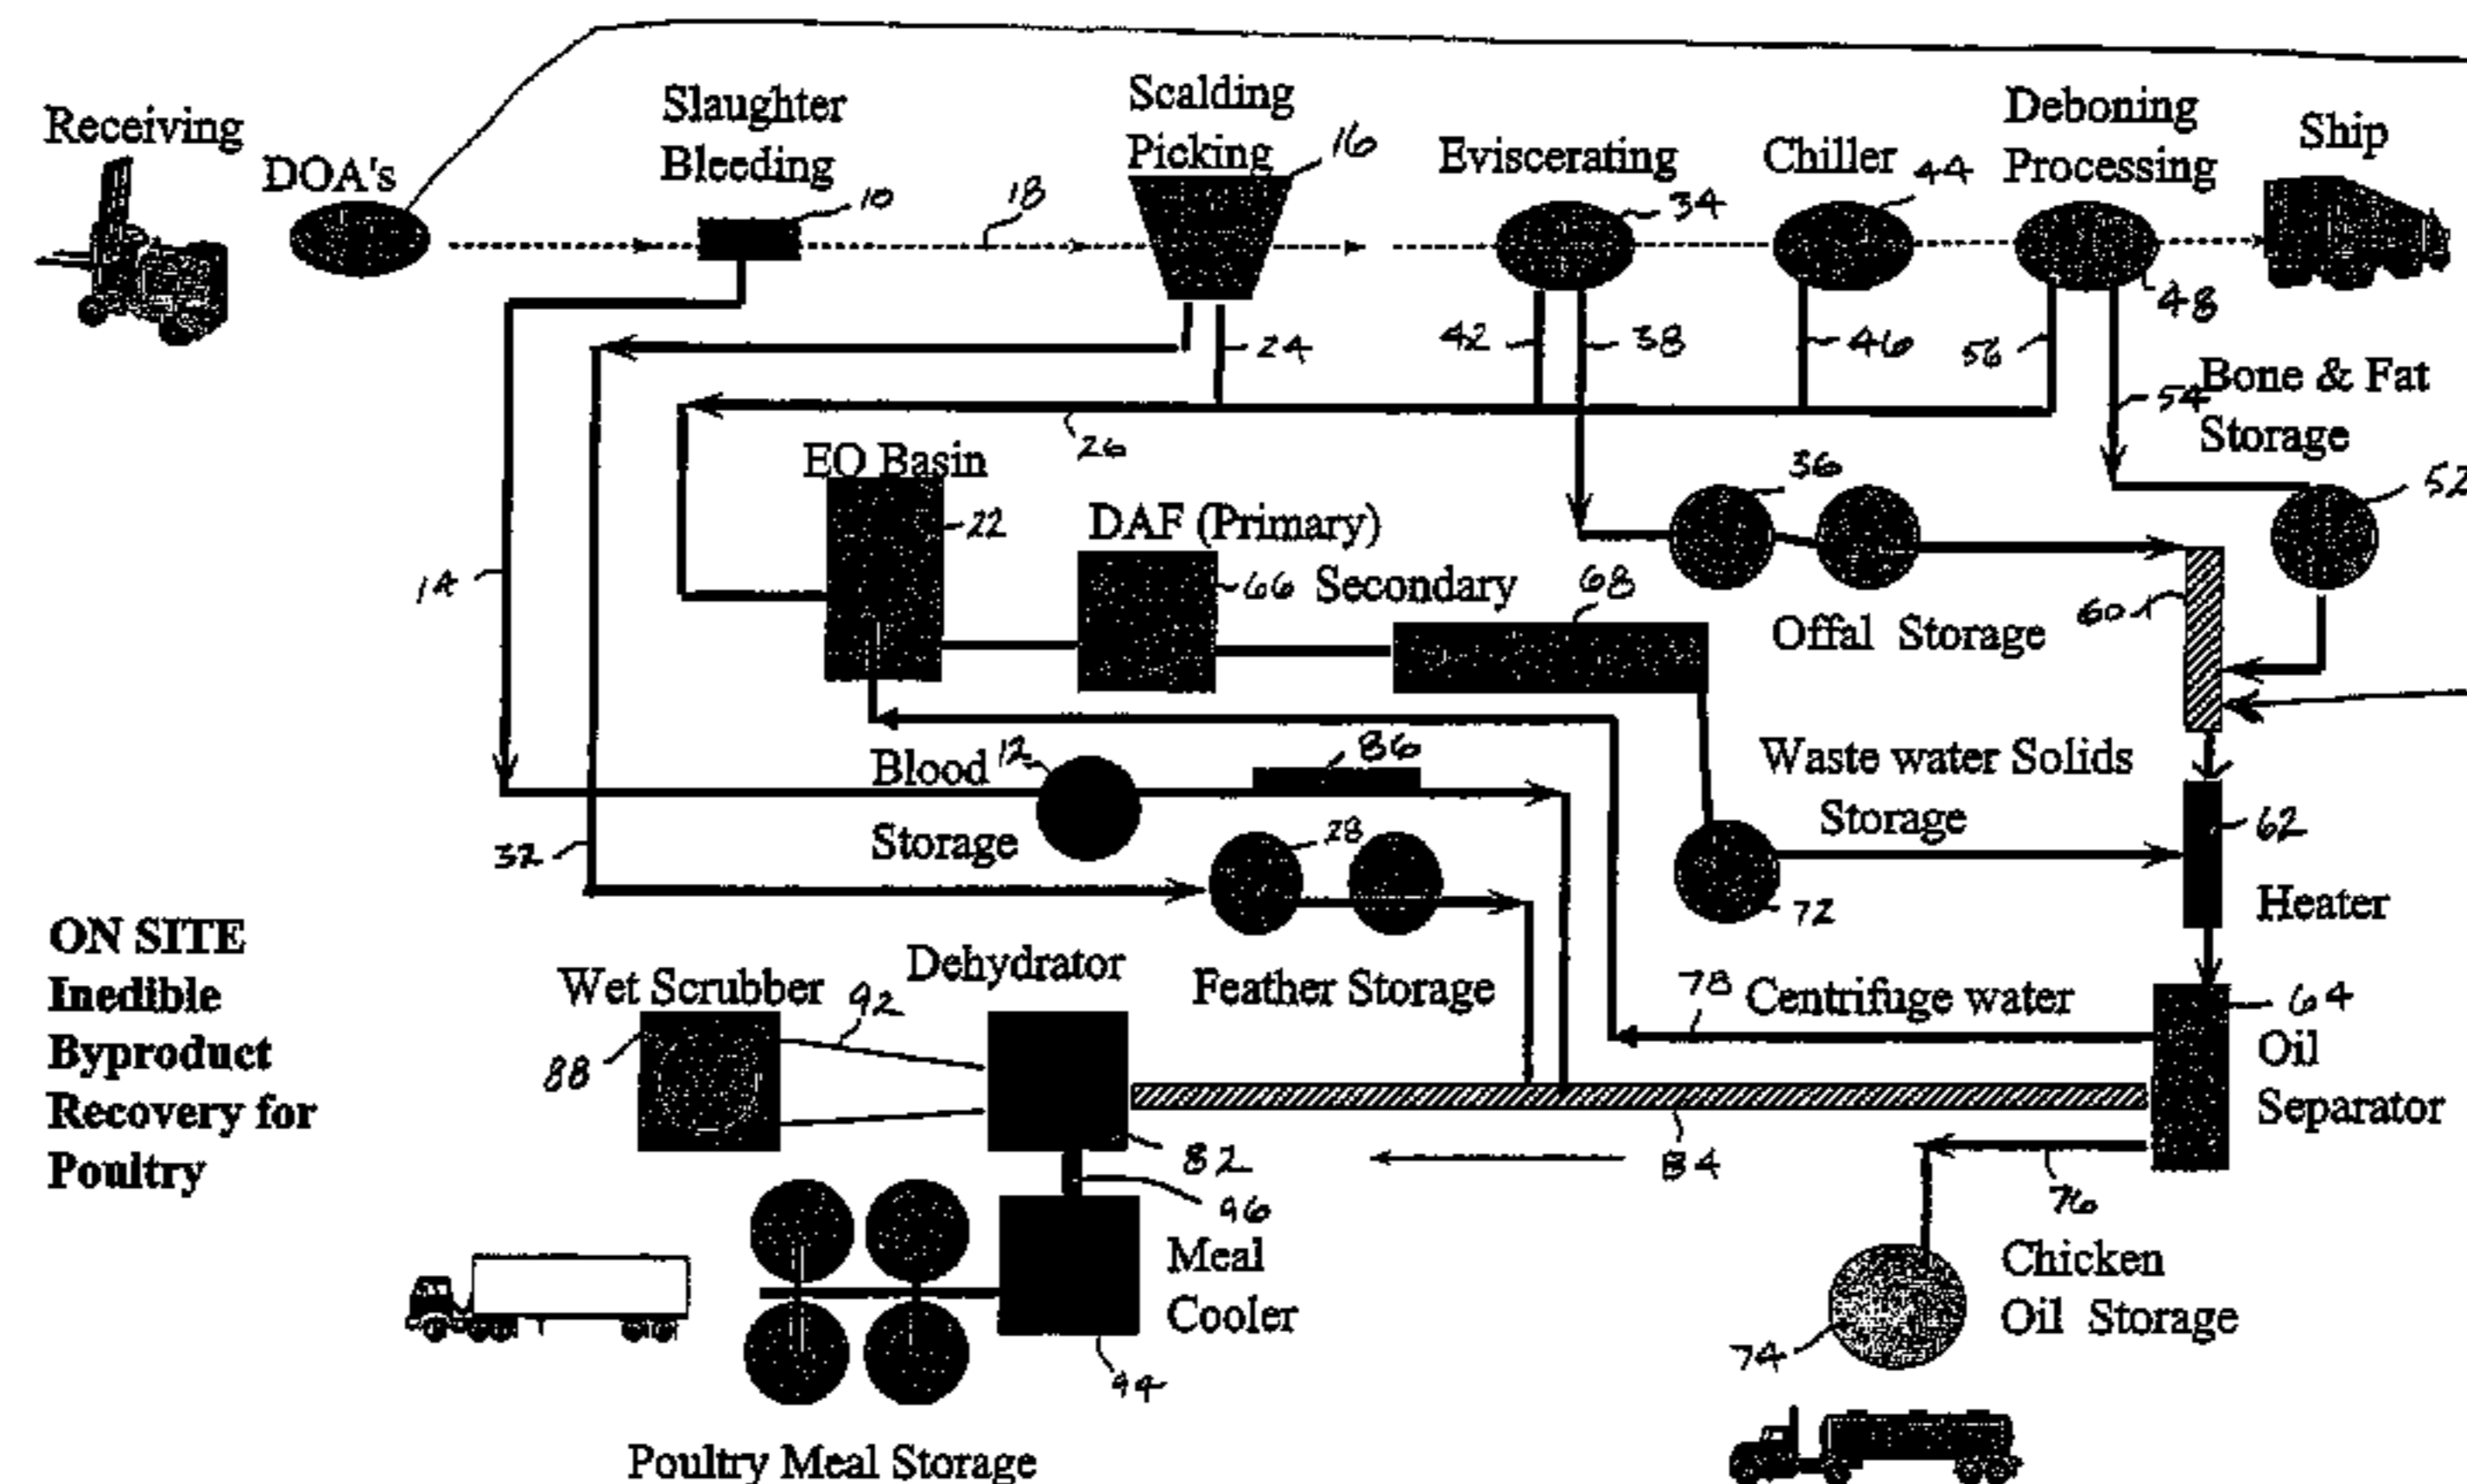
Receiving
DOA's
Slaughter
Bleeding
10
18
Scalding
Picking
16
Eviscerating
34
Chiller
44
Deboning
Processing
Ship
48
24
42
38
46
56
54
Bone & Fat
Storage
26
EQ Basin
22
36
52
DAF (Primary)
66
Secondary
68
14
Offal Storage
60
Waste water Solids
Storage
Blood
12
86
Storage
28
32
62
72
Heater
ON SITE
Inedible
Byproduct
Recovery for
Poultry
Wet Scrubber
92
Dehydrator
Feather Storage
78
Centrifuge water
64
Oil
Separator
88
82
84
96
76
Meal
Cooler
Chicken
Oil Storage
94
74
Poultry Meal Storage